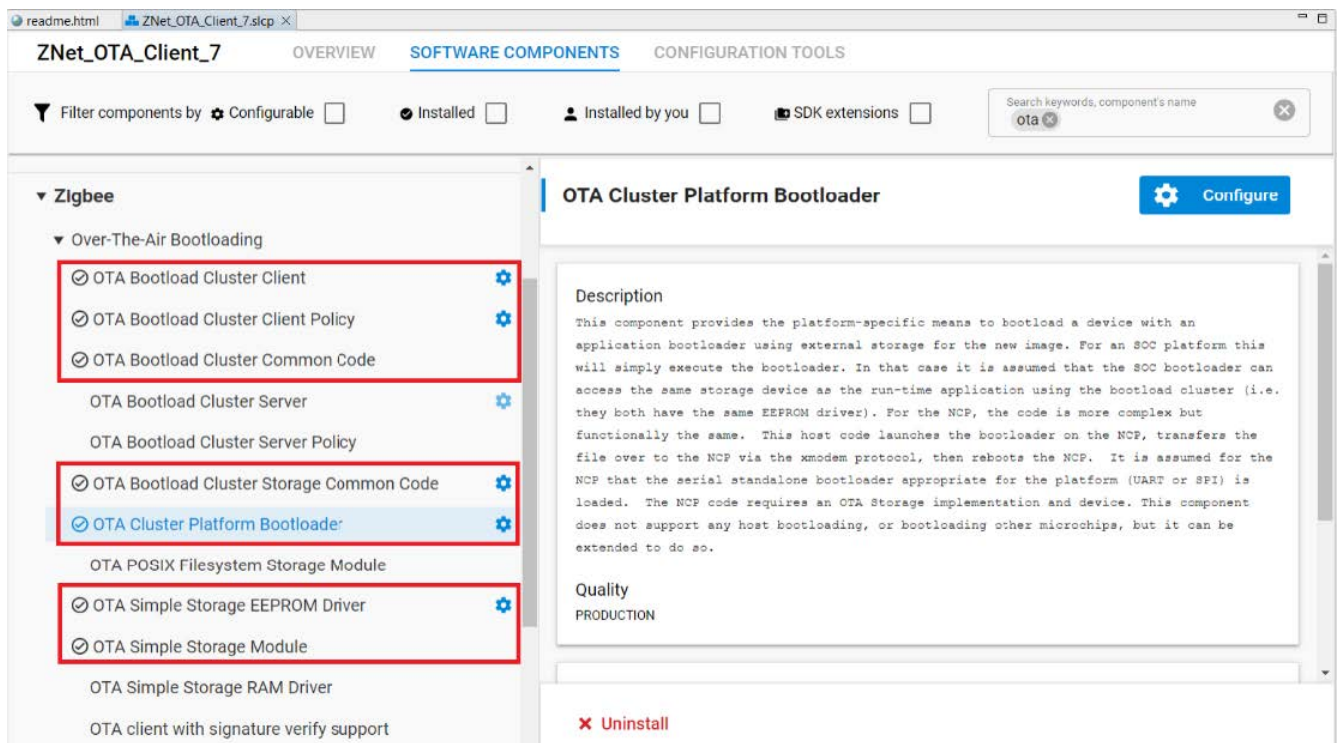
readme.html ZNet_OTA_Client_7.slcp ×

ZNet_OTA_Client_7 OVERVIEW SOFTWARE COMPONENTS CONFIGURATION TOOLS

Filter components by Configurable Installed Installed by you SDK extensions

Search keywords, component's name
ota

▾ Zigbee
▾ Over-The-Air Bootloading
OTA Bootload Cluster Client
OTA Bootload Cluster Client Policy
OTA Bootload Cluster Common Code
OTA Bootload Cluster Server
OTA Bootload Cluster Server Policy
OTA Bootload Cluster Storage Common Code
OTA Cluster Platform Bootloader
OTA POSIX Filesystem Storage Module
OTA Simple Storage EEPROM Driver
OTA Simple Storage Module
OTA Simple Storage RAM Driver
OTA client with signature verify support

OTA Cluster Platform Bootloader

Configure

Description
This component provides the platform-specific means to bootload a device with an application bootloader using external storage for the new image. For an SOC platform this will simply execute the bootloader. In that case it is assumed that the SOC bootloader can access the same storage device as the run-time application using the bootload cluster (i.e. they both have the same EEPROM driver). For the NCP, the code is more complex but functionally the same. This host code launches the bootloader on the NCP, transfers the file over to the NCP via the xmodem protocol, then reboots the NCP. It is assumed for the NCP that the serial standalone bootloader appropriate for the platform (UART or SPI) is loaded. The NCP code requires an OTA Storage implementation and device. This component does not support any host bootloading, or bootloading other microchips, but it can be extended to do so.

Quality
PRODUCTION

× Uninstall